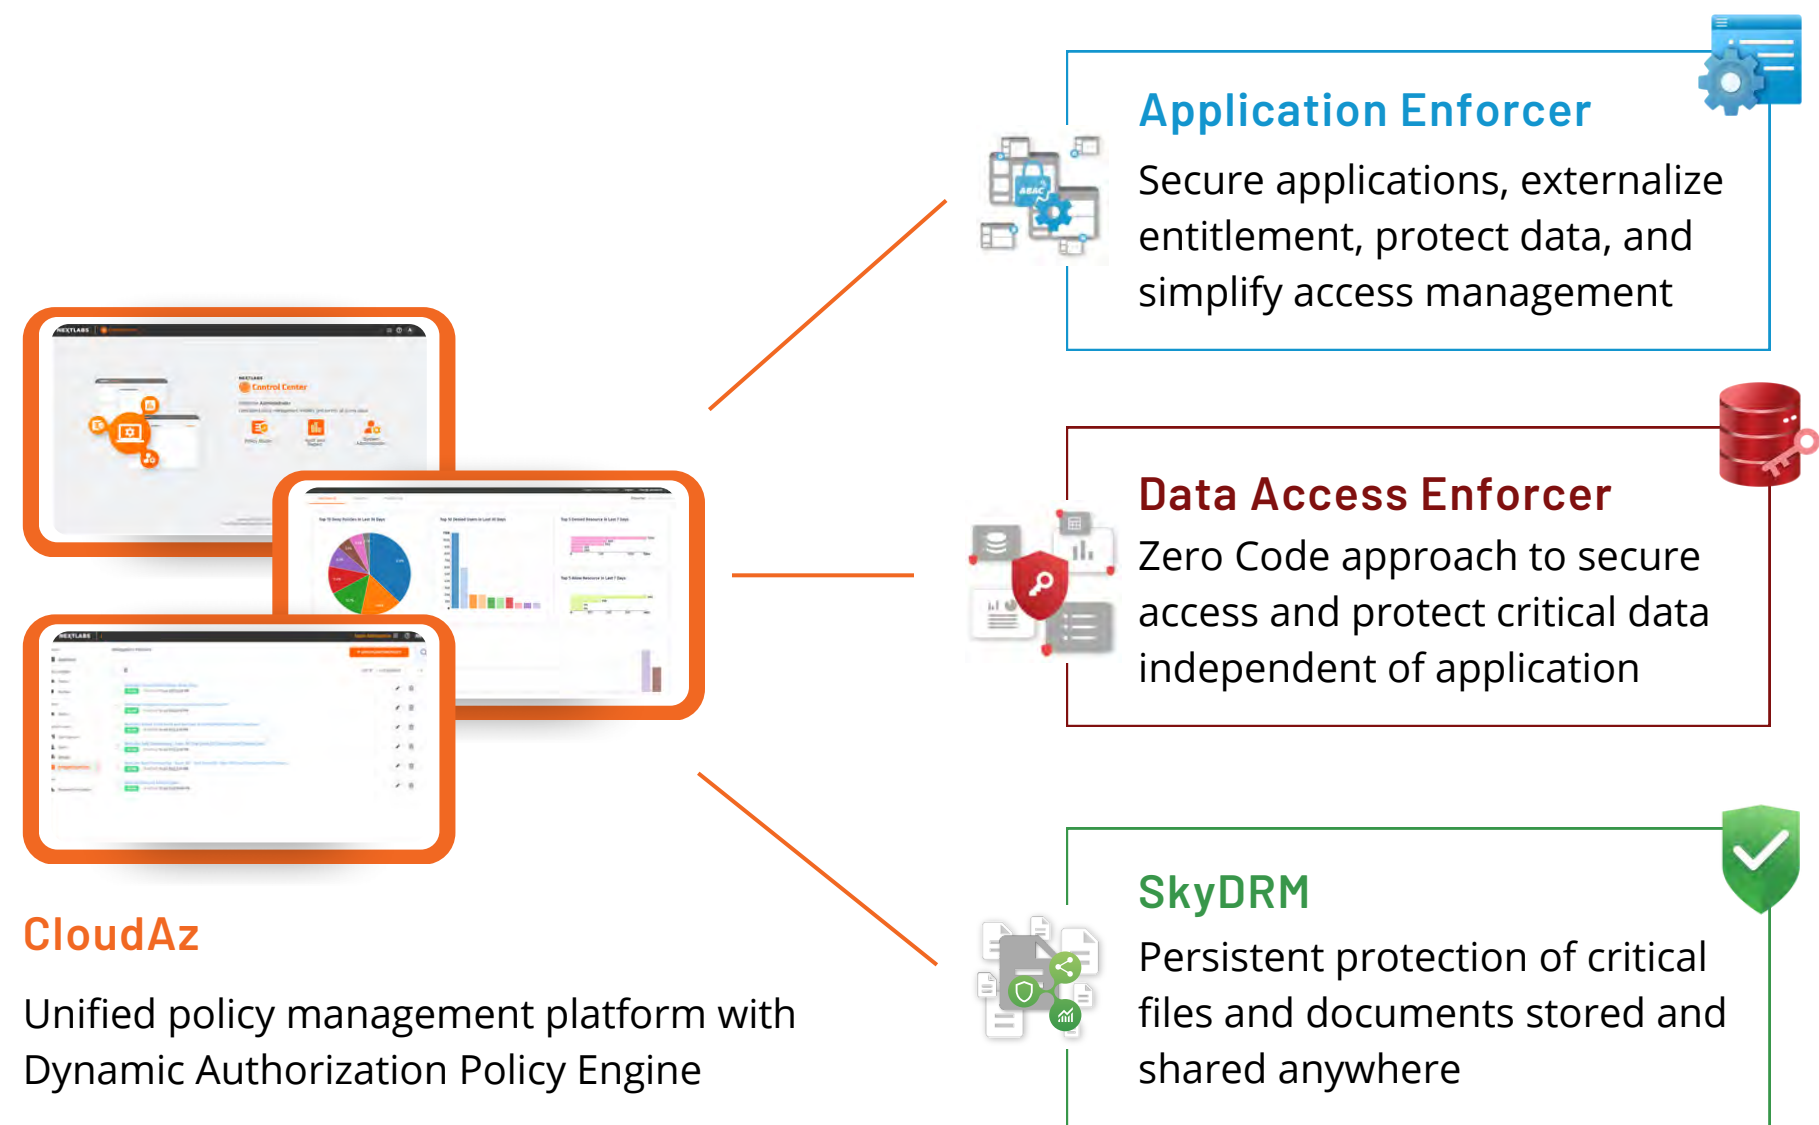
Application Enforcer

Secure applications, externalize entitlement, protect data, and simplify access management

ABAC

NEXTLABS

Control Center

Data Access Enforcer

Zero Code approach to secure access and protect critical data independent of application

SkyDRM

Persistent protection of critical files and documents stored and shared anywhere

CloudAz

Unified policy management platform with Dynamic Authorization Policy Engine